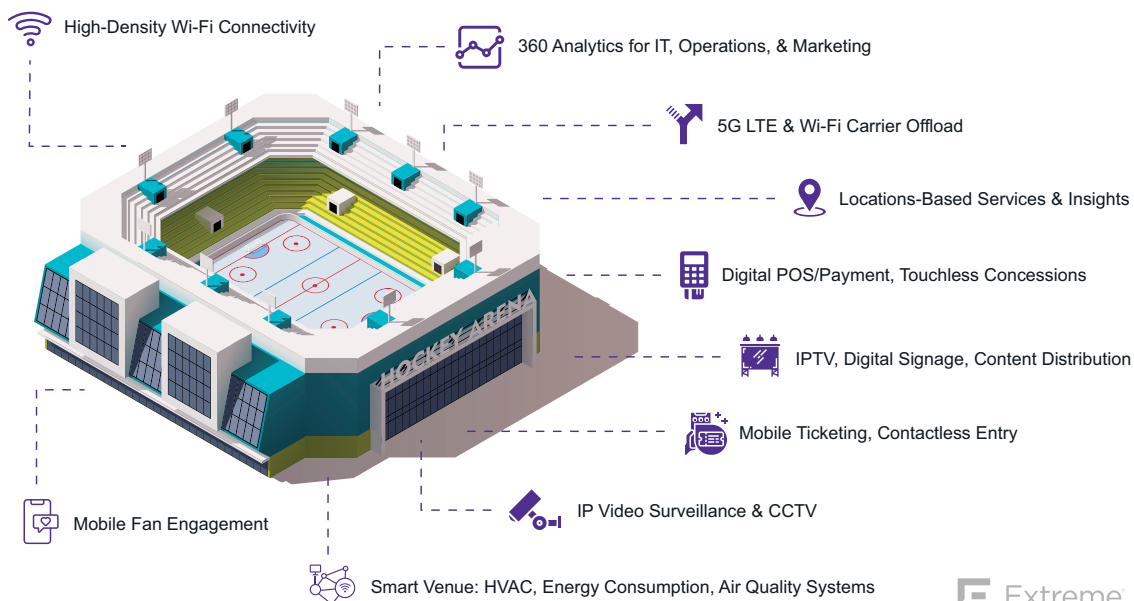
High-Density Wi-Fi Connectivity

360 Analytics for IT, Operations, & Marketing

5G LTE & Wi-Fi Carrier Offload

Locations-Based Services & Insights

Digital POS/Payment, Touchless Concessions

IPTV, Digital Signage, Content Distribution

Mobile Ticketing, Contactless Entry

IP Video Surveillance & CCTV

Mobile Fan Engagement

Smart Venue: HVAC, Energy Consumption, Air Quality Systems

HOCKEY ARENA

Extreme